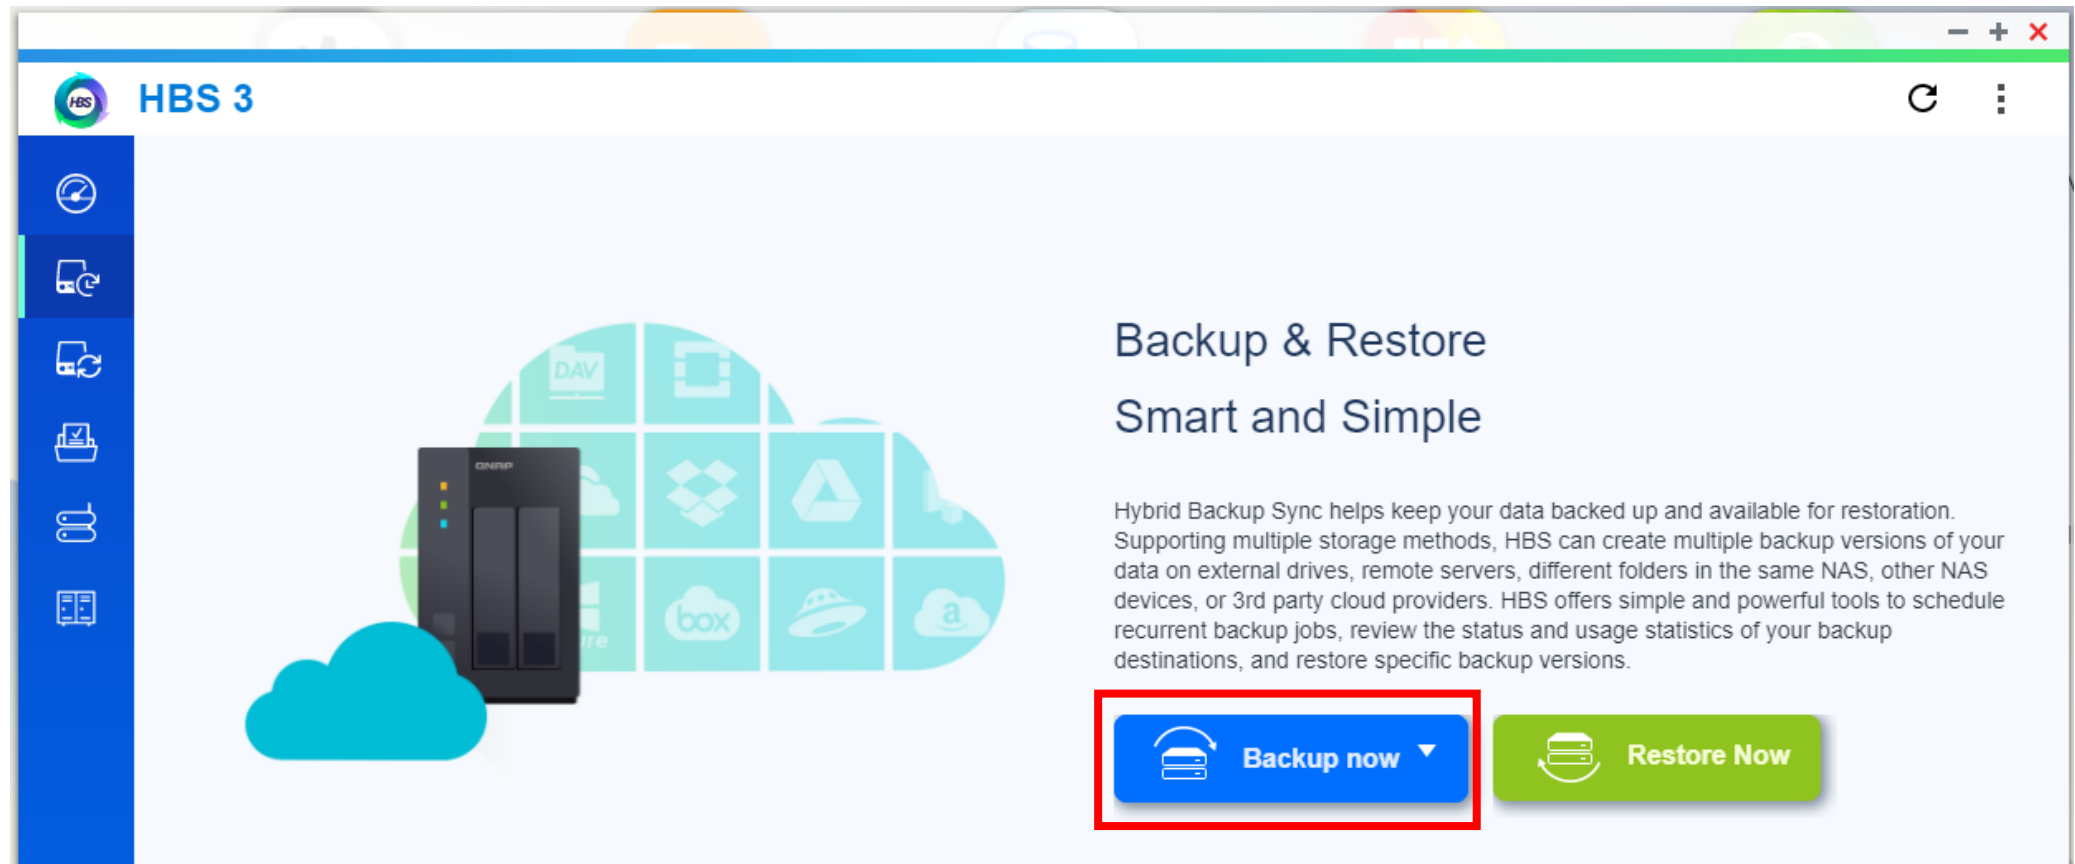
HBS 3

Backup & Restore

Smart and Simple

Hybrid Backup Sync helps keep your data backed up and available for restoration. Supporting multiple storage methods, HBS can create multiple backup versions of your data on external drives, remote servers, different folders in the same NAS, other NAS devices, or 3rd party cloud providers. HBS offers simple and powerful tools to schedule recurrent backup jobs, review the status and usage statistics of your backup destinations, and restore specific backup versions.

Backup now

Restore Now